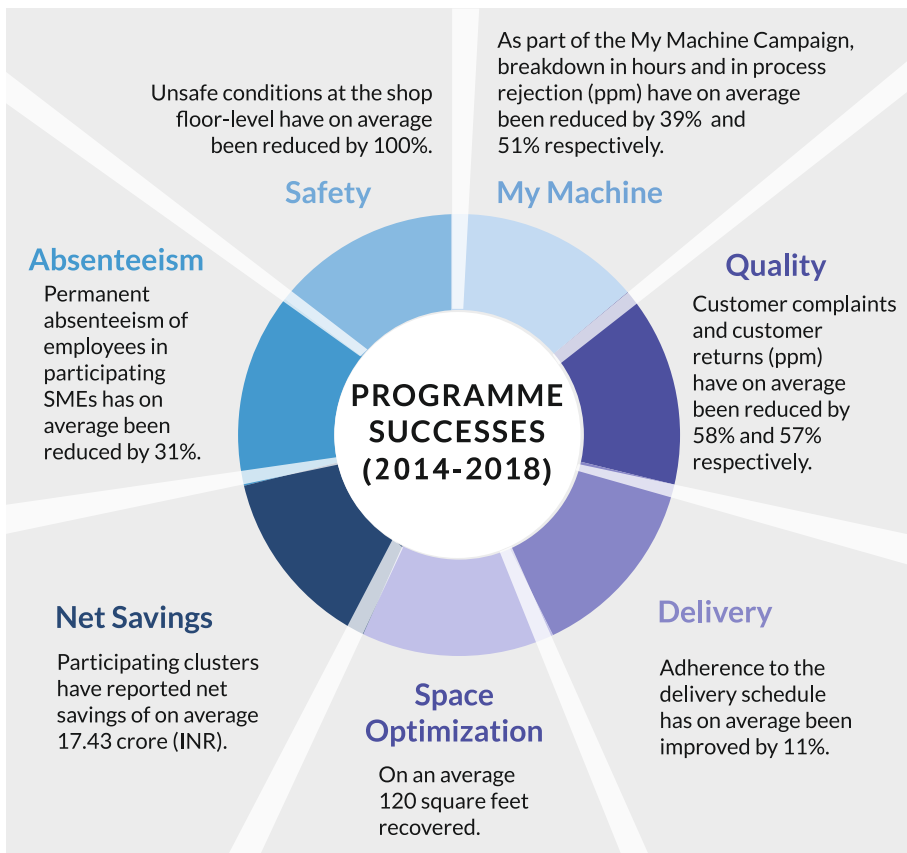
Unsafe conditions at the shop floor-level have on average been reduced by 100%.

Safety

As part of the My Machine Campaign, breakdown in hours and in process rejection (ppm) have on average been reduced by 39% and 51% respectively.

My Machine

Absenteeism

Permanent absenteeism of employees in participating SMEs has on average been reduced by 31%.

PROGRAMME SUCCESSES (2014-2018)

Quality

Customer complaints and customer returns (ppm) have on average been reduced by 58% and 57% respectively.

Net Savings

Participating clusters have reported net savings of on average 17.43 crore (INR).

Space Optimization

On an average 120 square feet recovered.

Delivery

Adherence to the delivery schedule has on average been improved by 11%.